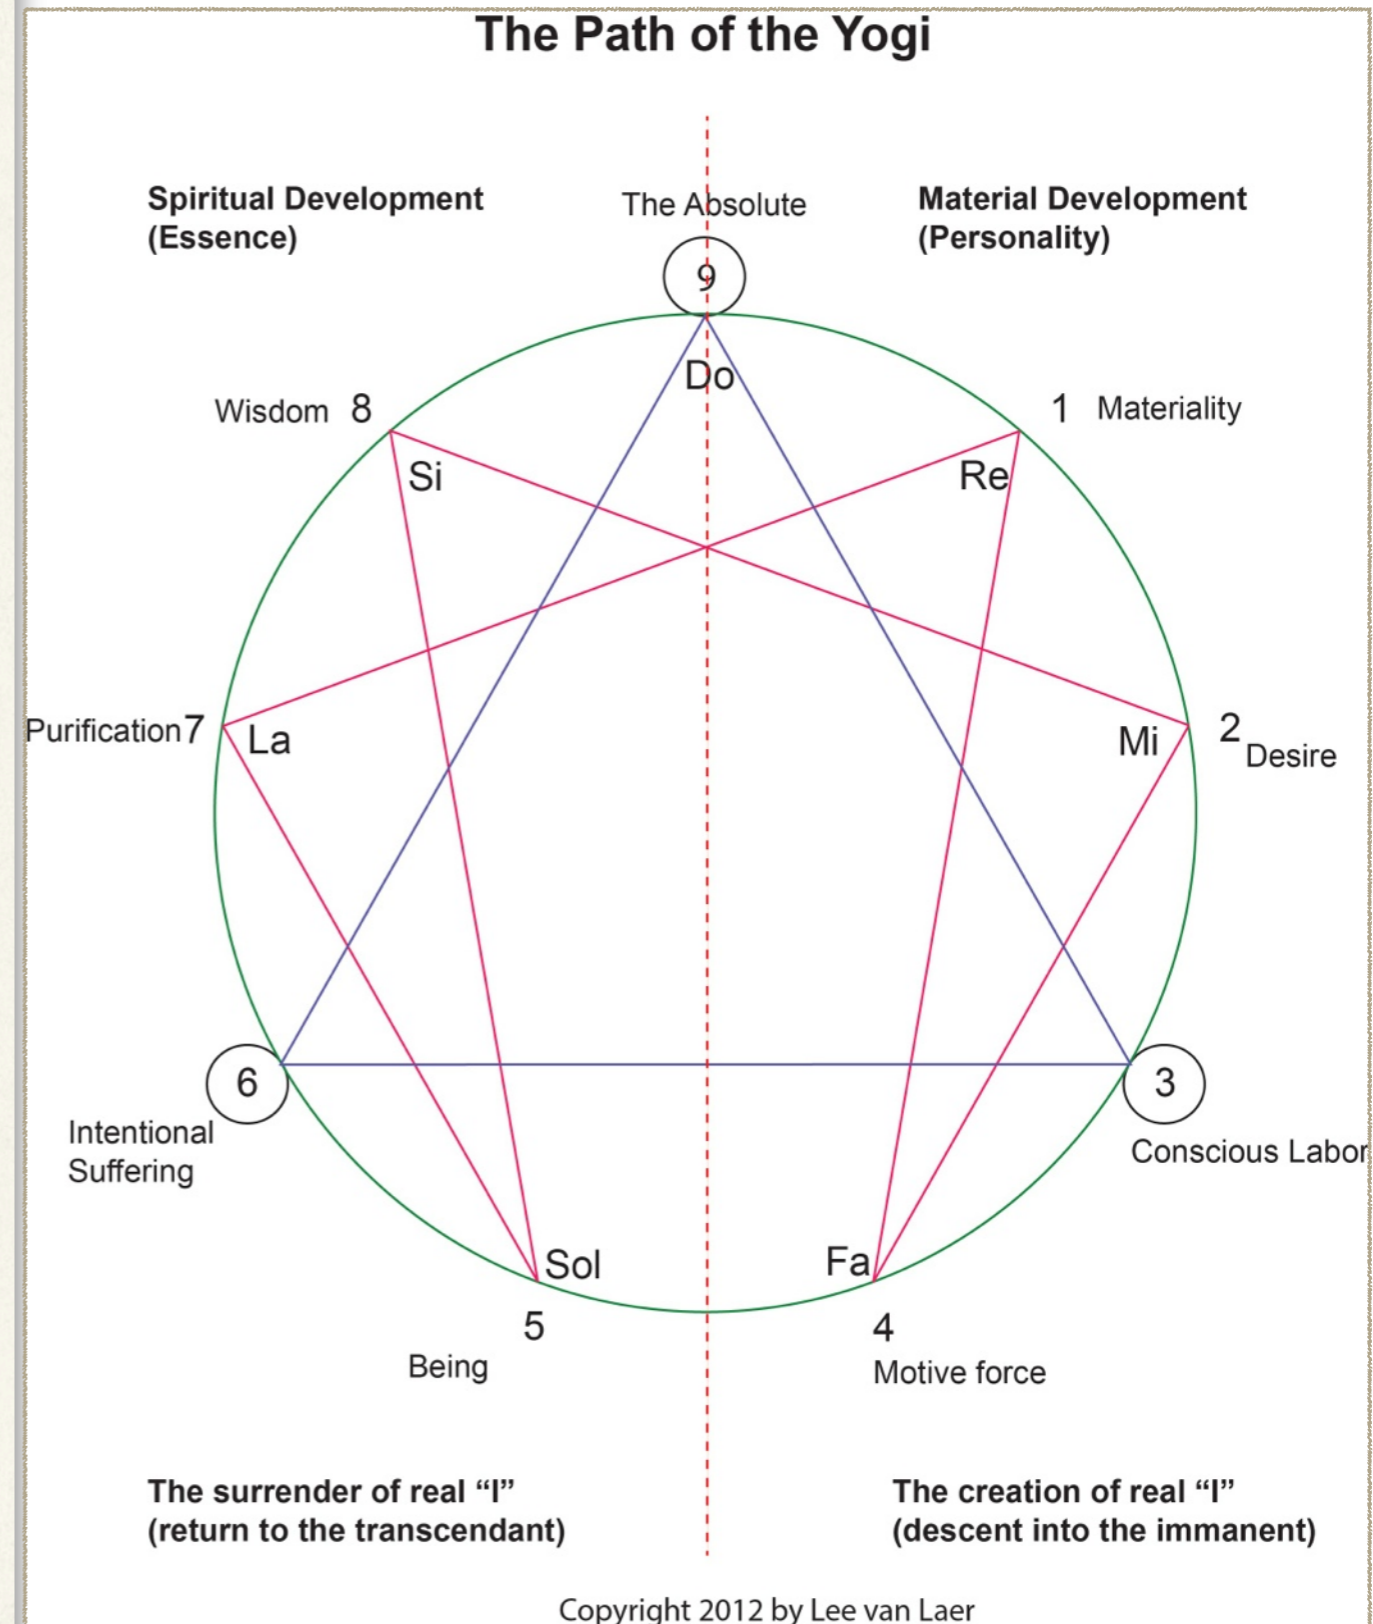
The Path of the Yogi

Spiritual Development
(Essence)

The Absolute

Material Development
(Personality)

9

Do

Wisdom 8

Si

1 Materiality

Re

Purification 7

La

Mi

2 Desire

6

Intentional Suffering

3

Conscious Labor

Sol

Fa

5

Being

4

Motive force

The surrender of real "I"
(return to the transcendant)

The creation of real "I"
(descent into the immanent)

Copyright 2012 by Lee van Laer